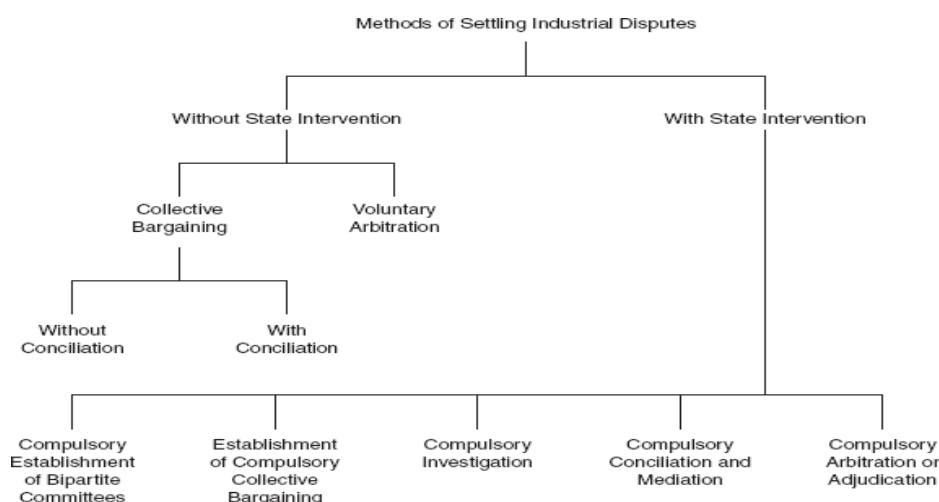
Methods of Settling Industrial Disputes

Without State Intervention

With State Intervention

Collective Bargaining

Voluntary Arbitration

Without Conciliation

With Conciliation

Compulsory Establishment of Bipartite Committees

Establishment of Compulsory Collective Bargaining

Compulsory Investigation

Compulsory Conciliation and Mediation

Compulsory Arbitration or Adjudication